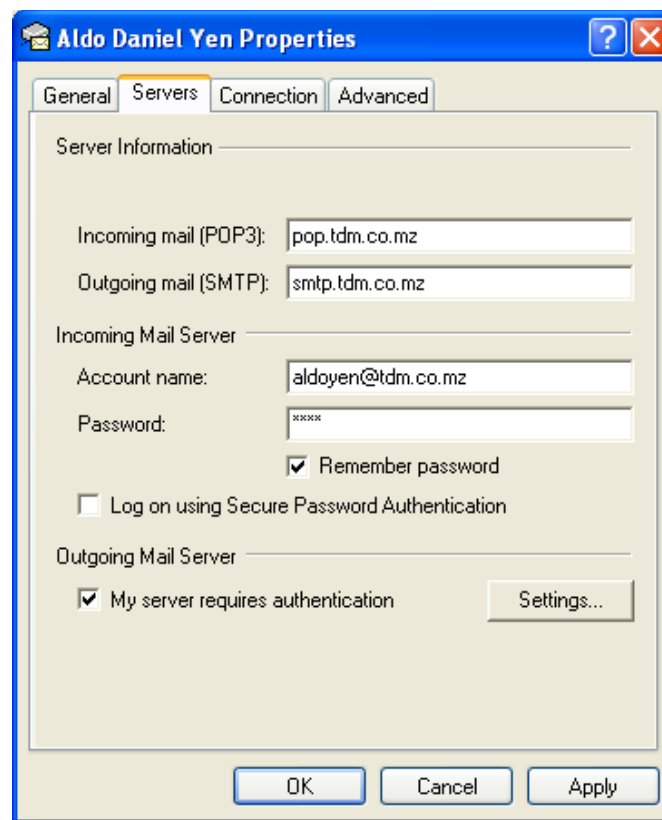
Aldo Daniel Yen Properties

?

General Servers Connection Advanced

Server Information

Incoming mail (POP3): pop.tdm.co.mz

Outgoing mail (SMTP): smtp.tdm.co.mz

Incoming Mail Server

Account name: aldoyen@tdm.co.mz

Password: ****

Remember password

Log on using Secure Password Authentication

Outgoing Mail Server

My server requires authentication

Settings...

OK Cancel Apply